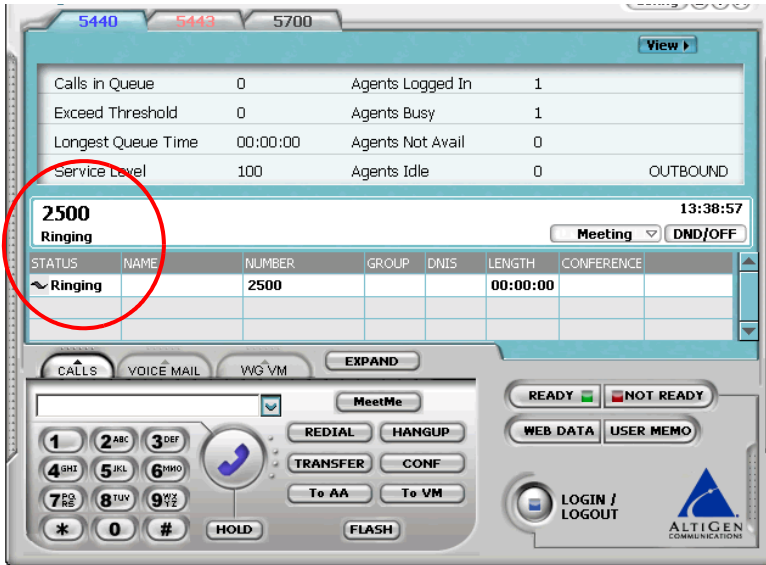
5440 5443 5700

View

| Calls in Queue | 0 | Agents Logged In | 1 | |
|---|---|---|---|---|
| Exceed Threshold | 0 | Agents Busy | 1 | |
| Longest Queue Time | 00:00:00 | Agents Not Avail | 0 | |
| Service Level | 100 | Agents Idle | 0 | OUTBOUND |

2500
Ringing

13:38:57

Meeting DND/OFF

| STATUS | NAME | NUMBER | GROUP | DNIS | LENGTH | CONFERENCE |
|---|---|---|---|---|---|---|
| Ringing | | 2500 | | | 00:00:00 | |

CALLS VOICE MAIL WG VM EXPAND

MeetMe

1 2ABC 3DEF
4GHI 5JKL 6MNO
7PQRS 8TUV 9WXYZ
* 0 #

REDIAL HANGUP
TRANSFER CONF
To AA To VM
HOLD FLASH

READY NOT READY
WEB DATA USER MEMO

LOGIN / LOGOUT

ALTIGEN COMMUNICATIONS